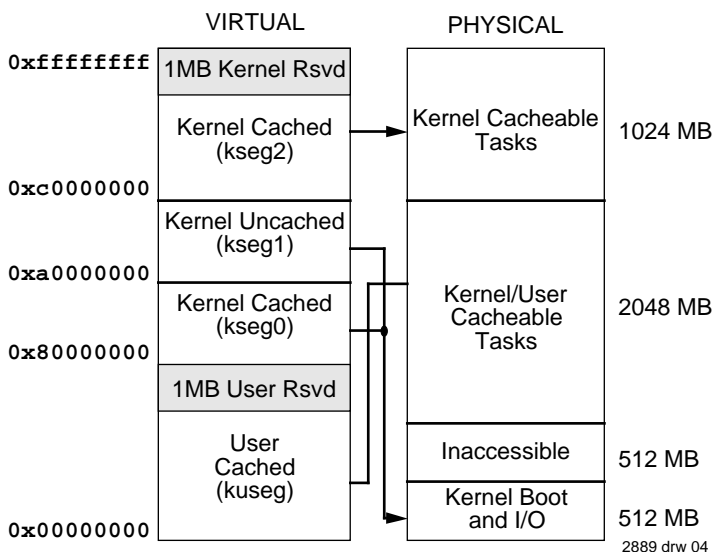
VIRTUAL

PHYSICAL

0xffffffff

1MB Kernel Rsvd

Kernel Cached (kseg2)

Kernel Cacheable Tasks

1024 MB

0xc0000000

Kernel Uncached (kseg1)

0xa0000000

Kernel Cached (kseg0)

Kernel/User Cacheable Tasks

2048 MB

0x80000000

1MB User Rsvd

User Cached (kuseg)

Inaccessible

512 MB

Kernel Boot and I/O

512 MB

0x00000000

2889 drw 04